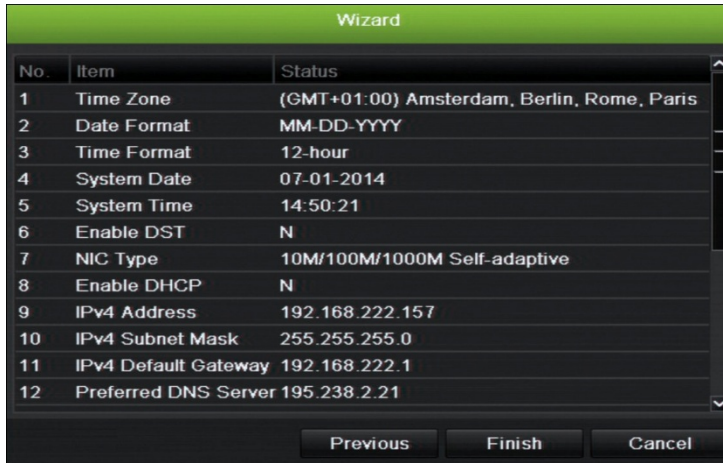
Wizard

| No. | Item | Status |
|---|---|---|
| 1 | Time Zone | (GMT+01:00) Amsterdam, Berlin, Rome, Paris |
| 2 | Date Format | MM-DD-YYYY |
| 3 | Time Format | 12-hour |
| 4 | System Date | 07-01-2014 |
| 5 | System Time | 14:50:21 |
| 6 | Enable DST | N |
| 7 | NIC Type | 10M/100M/1000M Self-adaptive |
| 8 | Enable DHCP | N |
| 9 | IPv4 Address | 192.168.222.157 |
| 10 | IPv4 Subnet Mask | 255.255.255.0 |
| 11 | IPv4 Default Gateway | 192.168.222.1 |
| 12 | Preferred DNS Server | 195.238.2.21 |

Previous Finish Cancel